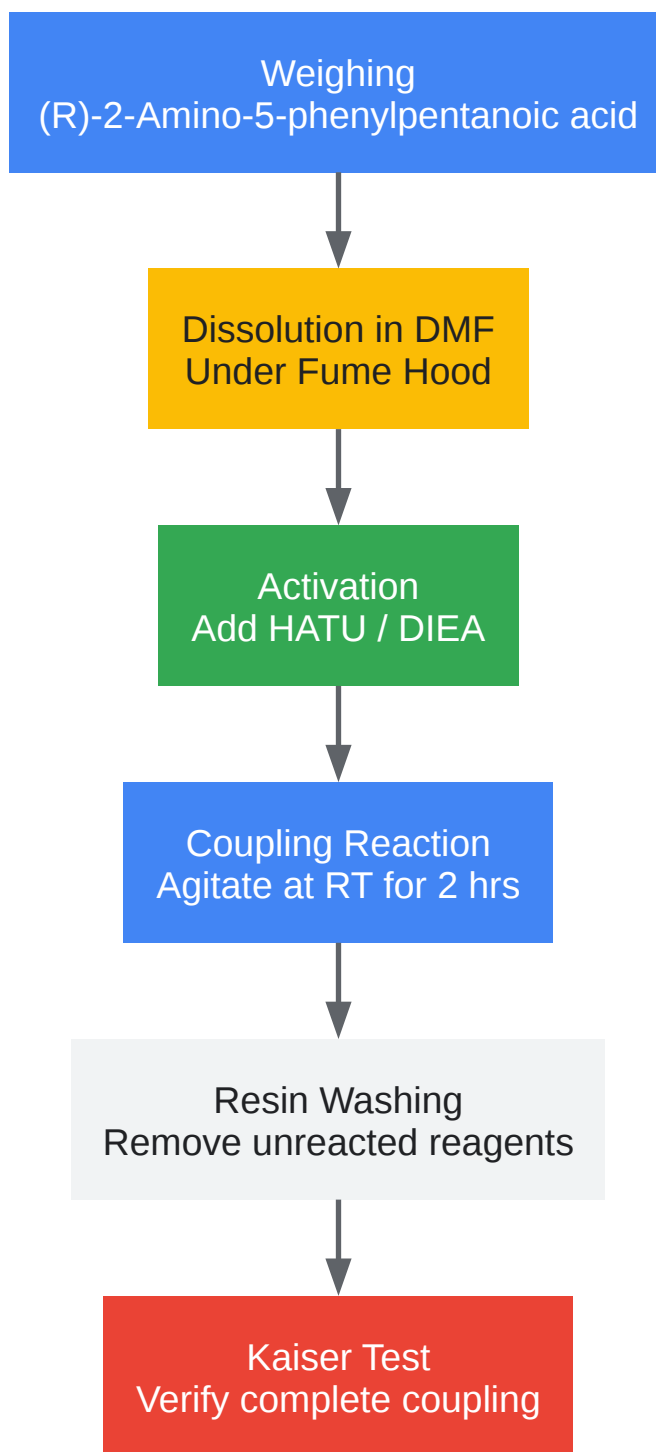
Weighing
(R)-2-Amino-5-phenylpentanoic acid

Dissolution in DMF
Under Fume Hood

Activation
Add HATU / DIEA

Coupling Reaction
Agitate at RT for 2 hrs

Resin Washing
Remove unreacted reagents

Kaiser Test
Verify complete coupling